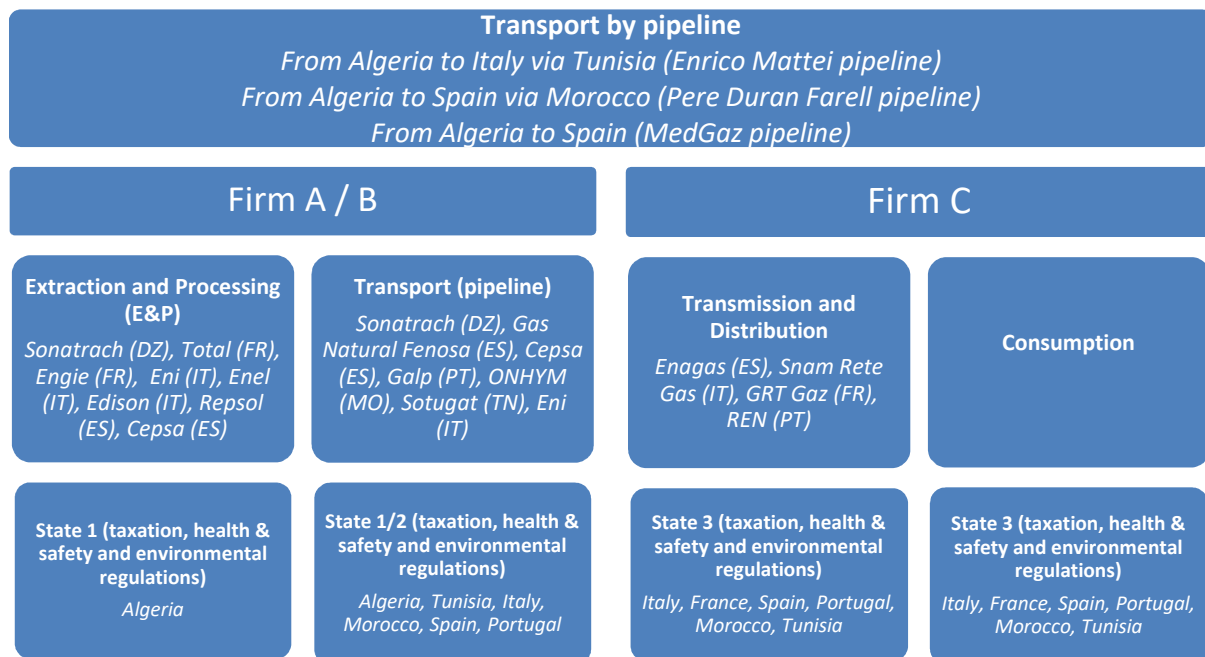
**Transport by pipeline**
*From Algeria to Italy via Tunisia (Enrico Mattei pipeline)*
*From Algeria to Spain via Morocco (Pere Duran Farell pipeline)*
*From Algeria to Spain (MedGaz pipeline)*

Firm A / B

Firm C

**Extraction and Processing (E&P)**
*Sonatrach (DZ), Total (FR), Engie (FR), Eni (IT), Enel (IT), Edison (IT), Repsol (ES), Cepsa (ES)*

**Transport (pipeline)**
*Sonatrach (DZ), Gas Natural Fenosa (ES), Cepsa (ES), Galp (PT), ONHYM (MO), Sotugat (TN), Eni (IT)*

**Transmission and Distribution**
*Enagas (ES), Snam Rete Gas (IT), GRT Gaz (FR), REN (PT)*

**Consumption**

**State 1 (taxation, health & safety and environmental regulations)**
*Algeria*

**State 1/2 (taxation, health & safety and environmental regulations)**
*Algeria, Tunisia, Italy, Morocco, Spain, Portugal*

**State 3 (taxation, health & safety and environmental regulations)**
*Italy, France, Spain, Portugal, Morocco, Tunisia*

**State 3 (taxation, health & safety and environmental regulations)**
*Italy, France, Spain, Portugal, Morocco, Tunisia*